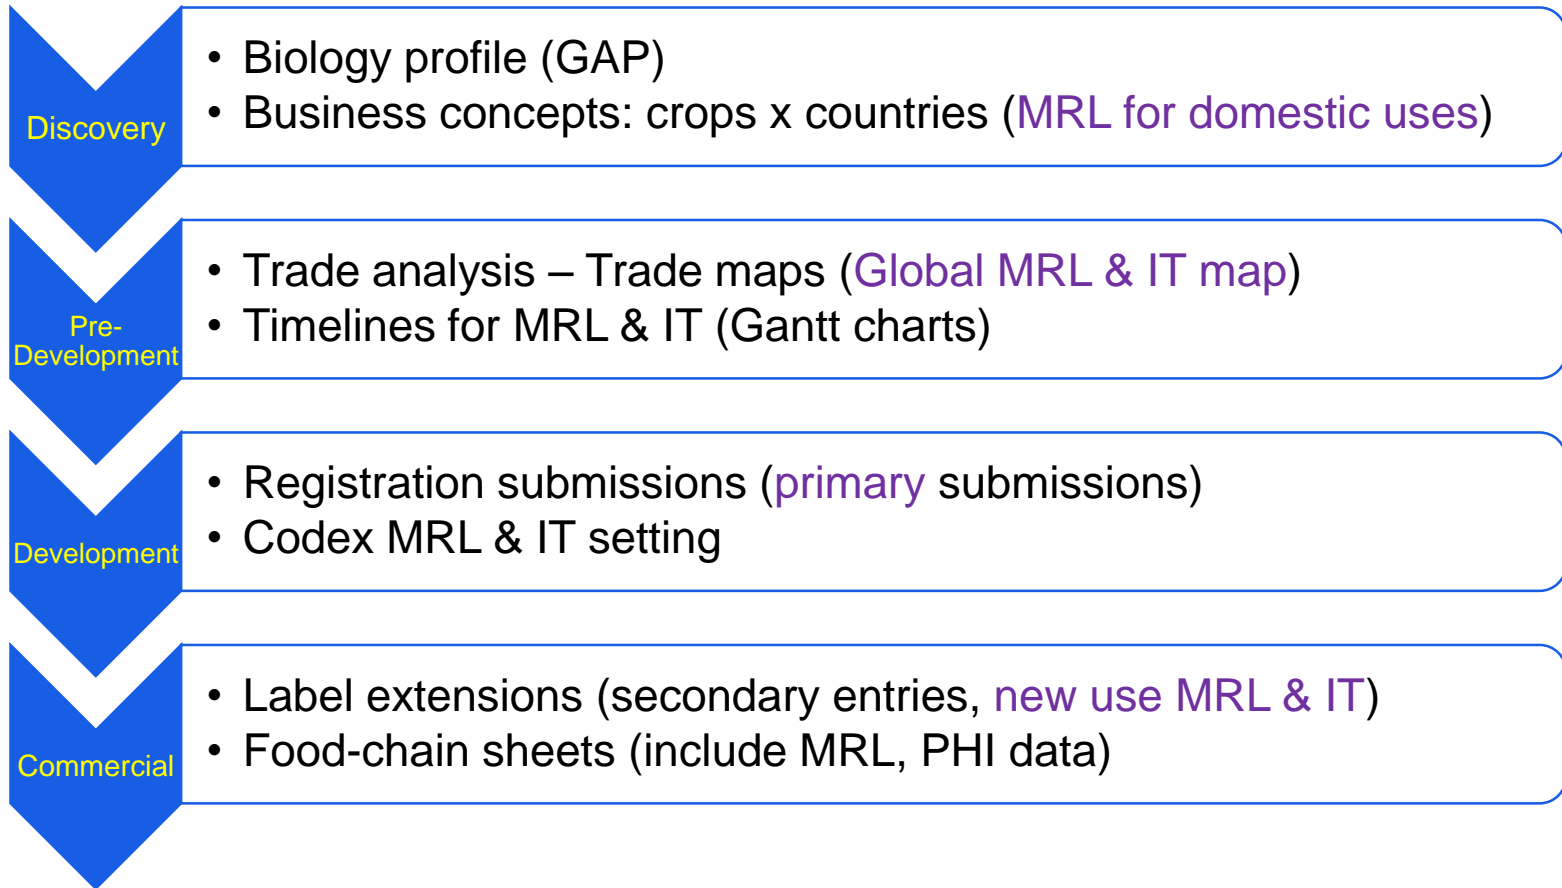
Discovery

• Biology profile (GAP)
• Business concepts: crops x countries (MRL for domestic uses)

Pre-Development

• Trade analysis – Trade maps (Global MRL & IT map)
• Timelines for MRL & IT (Gantt charts)

Development

• Registration submissions (primary submissions)
• Codex MRL & IT setting

Commercial

• Label extensions (secondary entries, new use MRL & IT)
• Food-chain sheets (include MRL, PHI data)